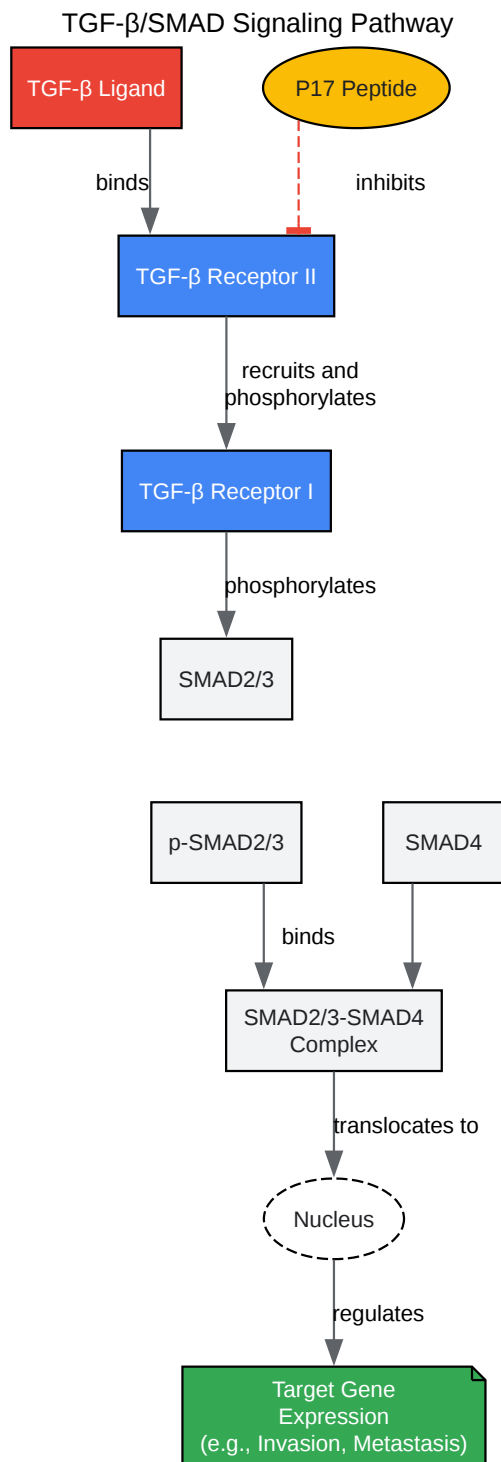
TGF-β/SMAD Signaling Pathway

TGF-β Ligand

P17 Peptide

binds

inhibits

TGF-β Receptor II

recruits and phosphorylates

TGF-β Receptor I

phosphorylates

SMAD2/3

p-SMAD2/3

SMAD4

binds

SMAD2/3-SMAD4 Complex

translocates to

Nucleus

regulates

Target Gene Expression (e.g., Invasion, Metastasis)